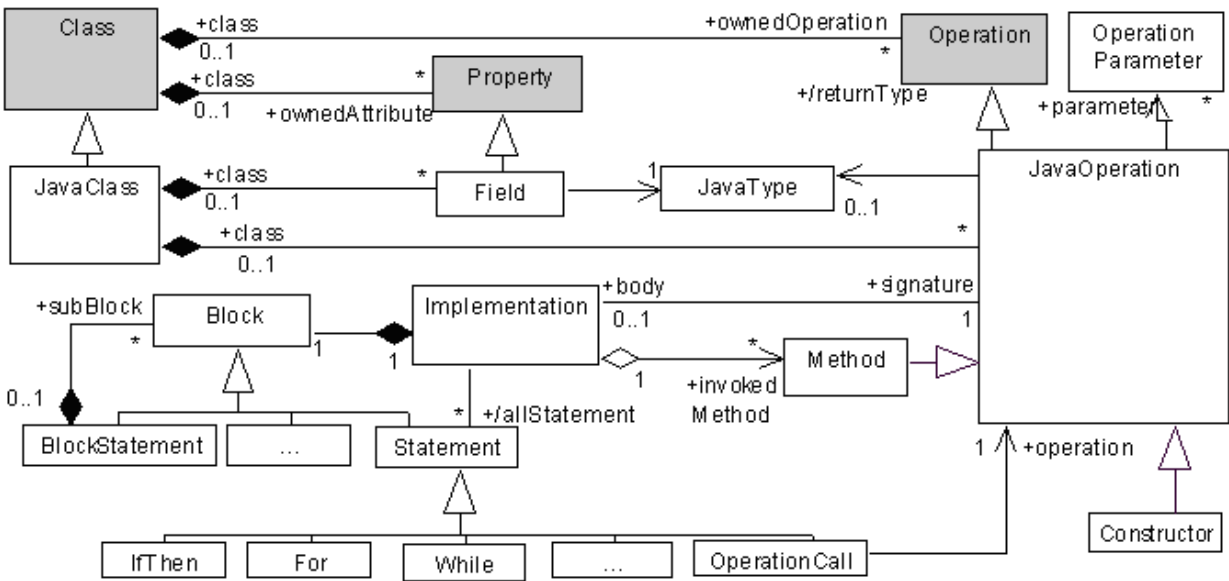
Class
+class
0..1
+ownedOperation
*
Operation
Operation Parameter
+class
0..1
*
Property
+ownedAttribute
+/returnType
+parameter
*
JavaClass
+class
0..1
*
Field
1
JavaType
0..1
JavaOperation
+class
0..1
*
+subBlock
*
Block
1
1
Implementation
+body
0..1
+signature
1
*
Method
1
+invoked Method
0..1
*
+/allStatement
BlockStatement
...
Statement
1
+operation
IfThen
For
While
...
OperationCall
Constructor